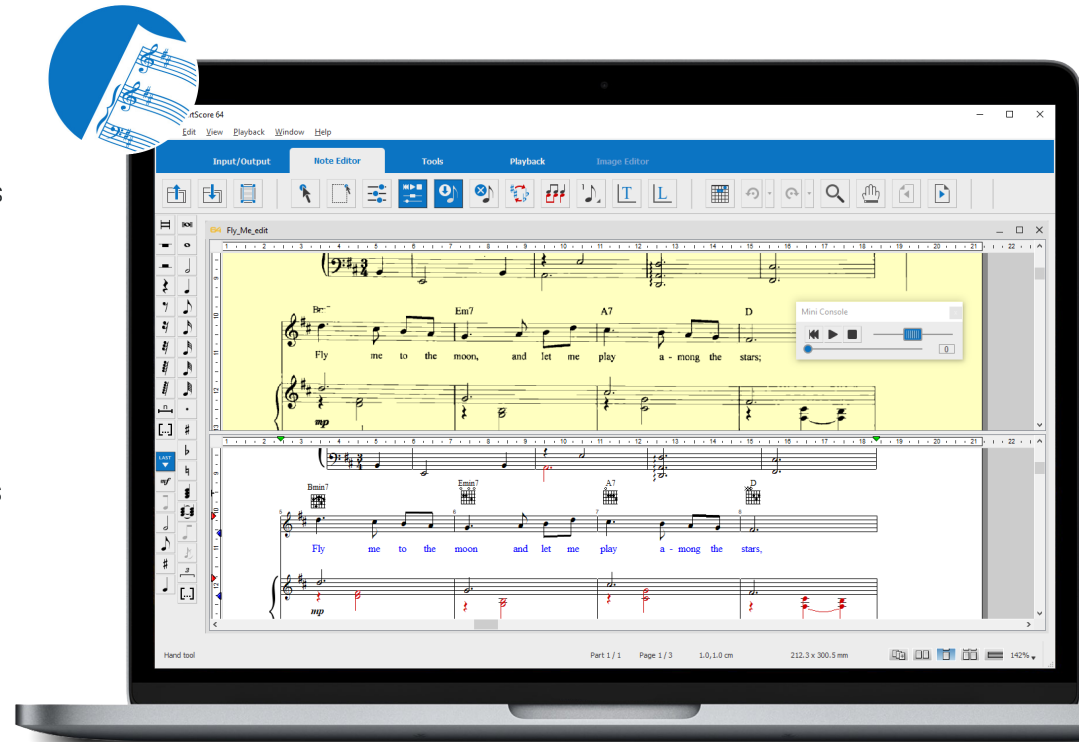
rtScore 64

Edit View Playback Window Help

Input/Output Note Editor Tools Playback Image Editor

Fly_Me_edit

Bm7 Em7 A7 D

Fly me to the moon, and let me play a - mong the stars;

mp

Mini Console

0

Bmin7 Emin7 A7 D

Fly me to the moon and let me play a - mong the stars,

mp

LAST

Hand tool

Part 1 / 1 Page 1 / 3 1.0,1.0 cm 212.3 x 300.5 mm 142%